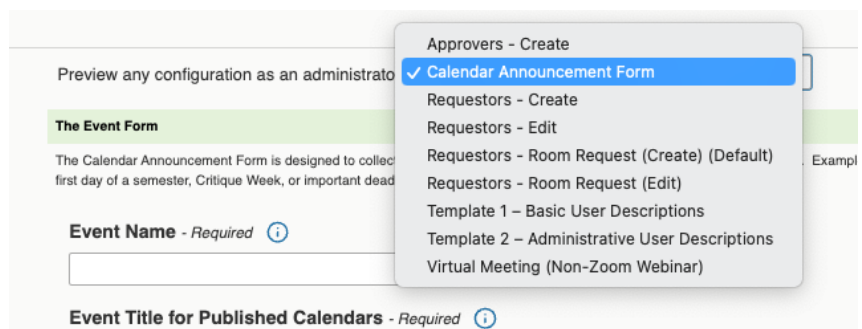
Preview any configuration as an administrato

Approvers - Create
✓ Calendar Announcement Form
Requestors - Create
Requestors - Edit
Requestors - Room Request (Create) (Default)
Requestors - Room Request (Edit)
Template 1 – Basic User Descriptions
Template 2 – Administrative User Descriptions
Virtual Meeting (Non-Zoom Webinar)

The Event Form

The Calendar Announcement Form is designed to collec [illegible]. Exampl first day of a semester, Critique Week, or important dead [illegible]

Event Name - Required

Event Title for Published Calendars - Required